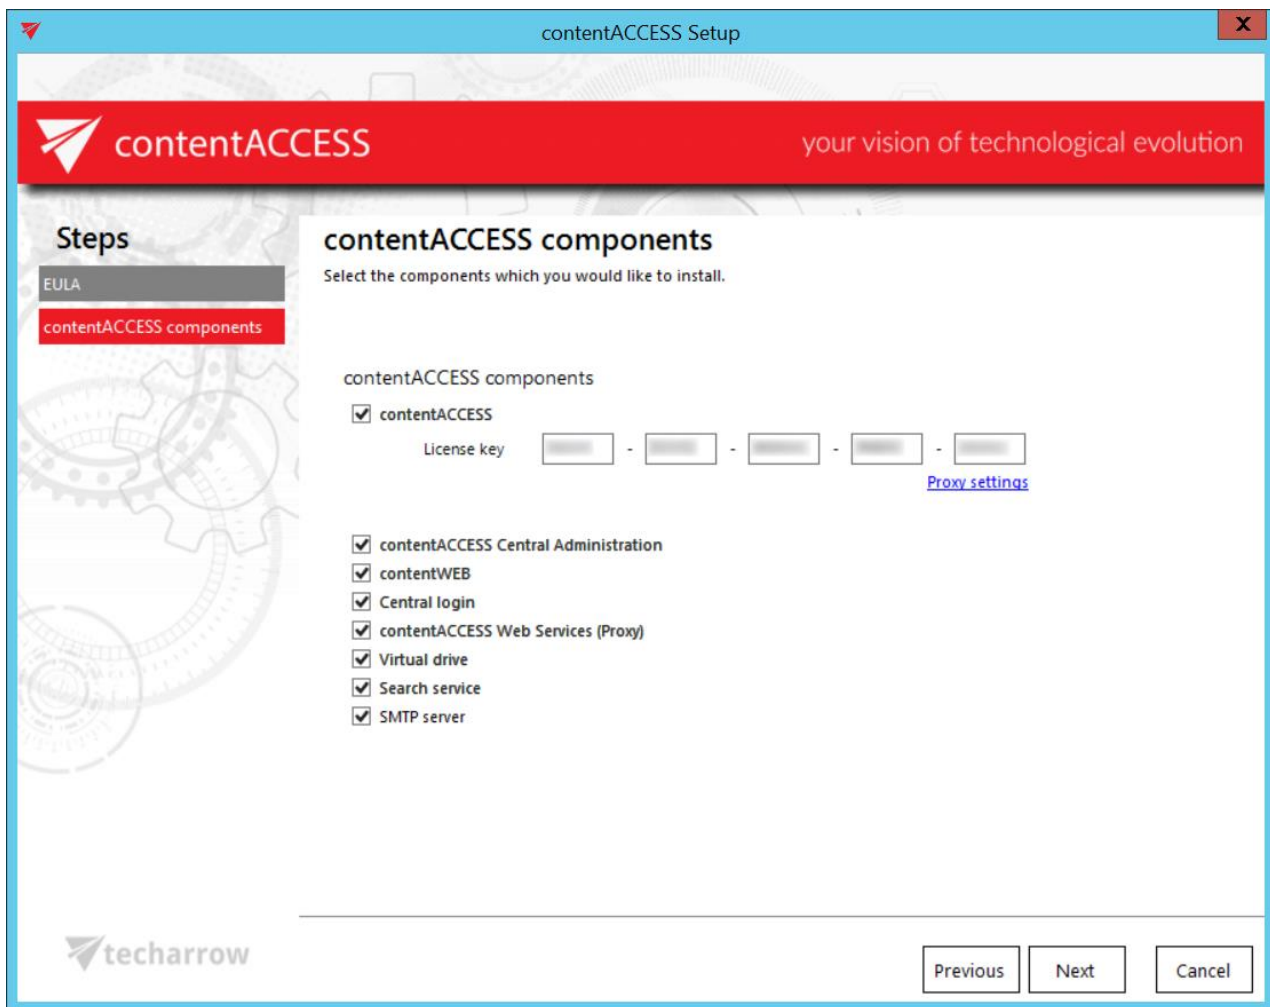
contentACCESS Setup

X

contentACCESS

your vision of technological evolution

Steps

EULA

contentACCESS components

contentACCESS components

Select the components which you would like to install.

contentACCESS components

contentACCESS

License key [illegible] - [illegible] - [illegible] - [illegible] - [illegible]

Proxy settings

contentACCESS Central Administration

contentWEB

Central login

contentACCESS Web Services (Proxy)

Virtual drive

Search service

SMTP server

techarrow

Previous

Next

Cancel